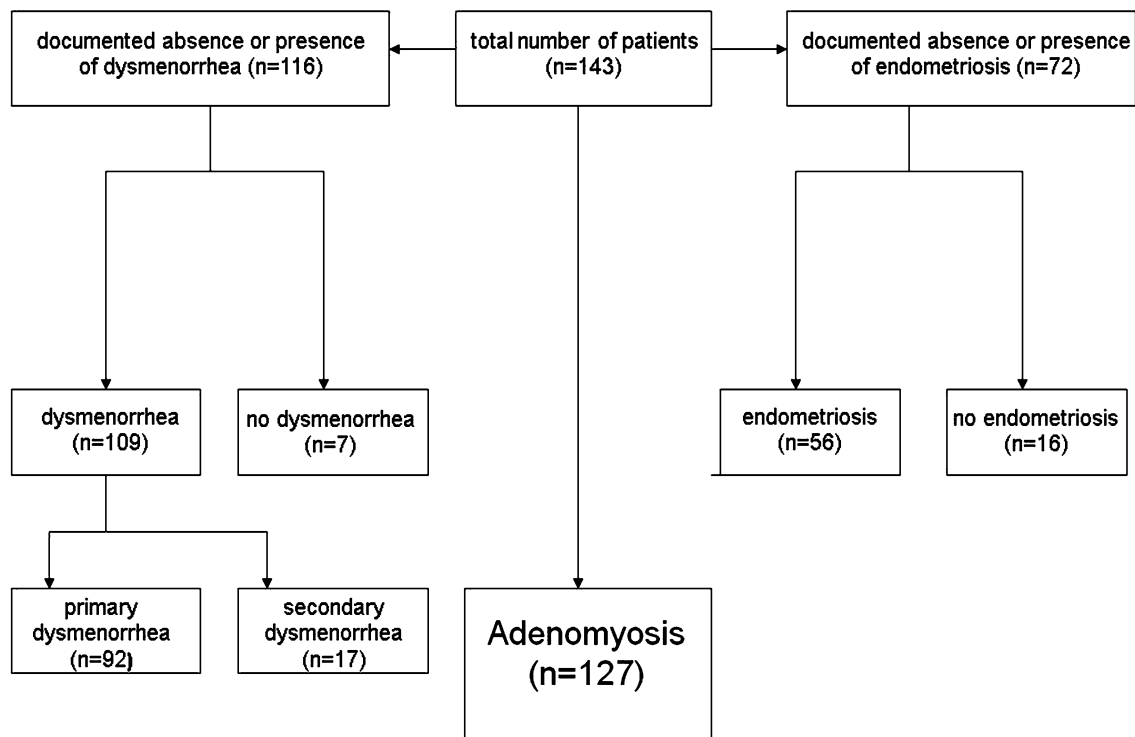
documented absence or presence of dysmenorrhea (n=116)

total number of patients (n=143)

documented absence or presence of endometriosis (n=72)

dysmenorrhea (n=109)

no dysmenorrhea (n=7)

endometriosis (n=56)

no endometriosis (n=16)

primary dysmenorrhea (n=92)

secondary dysmenorrhea (n=17)

Adenomyosis (n=127)